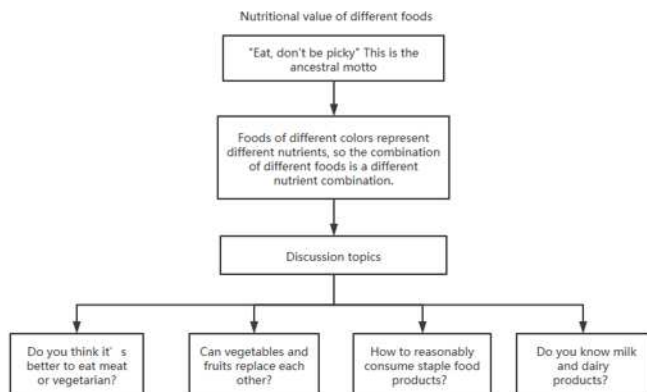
Nutritional value of different foods

"Eat, don't be picky" This is the ancestral motto

Foods of different colors represent different nutrients, so the combination of different foods is a different nutrient combination.

Discussion topics

Do you think it' s better to eat meat or vegetarian?

Can vegetables and fruits replace each other?

How to reasonably consume staple food products?

Do you know milk and dairy products?